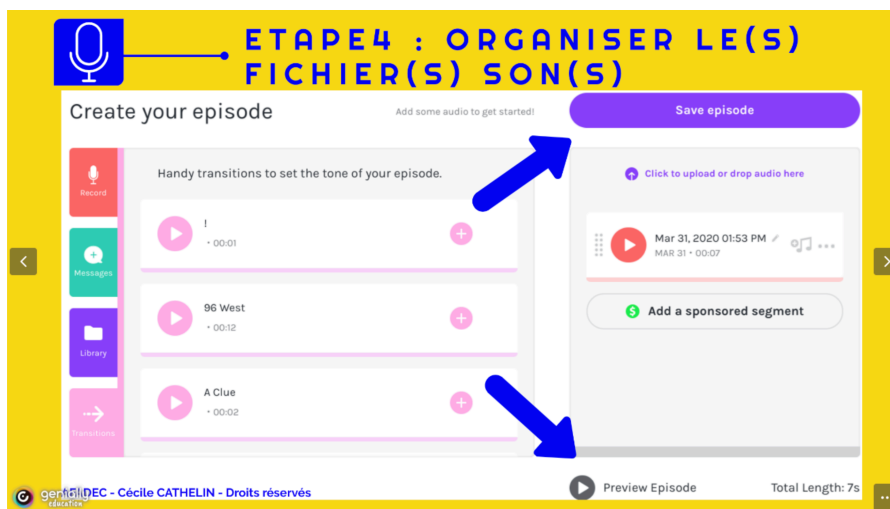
ETAPE4 : ORGANISER LE(S) FICHIER(S) SON(S)

Create your episode

Add some audio to get started!

Save episode

Record

Messages

Library

Transitions

Handy transitions to set the tone of your episode.

!
• 00:01

96 West
• 00:12

A Clue
• 00:02

Click to upload or drop audio here

Mar 31, 2020 01:53 PM
MAR 31 • 00:07

Add a sponsored segment

Preview Episode

Total Length: 7s

genially EDUCATION

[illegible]DEC - Cécile CATHELIN - Droits réservés